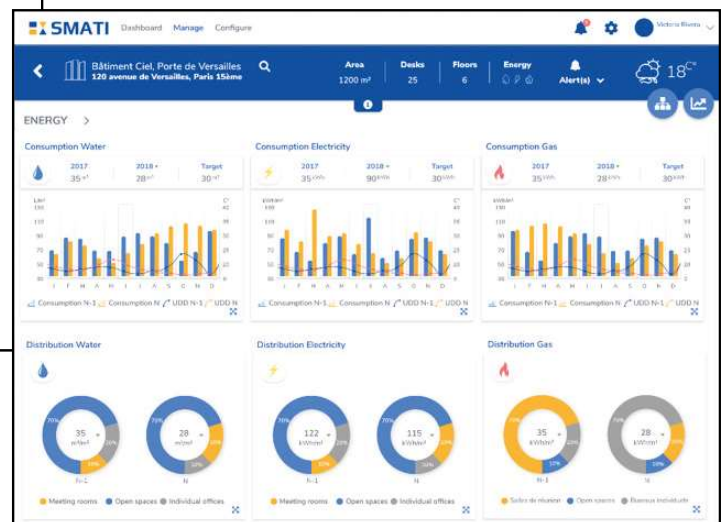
SMATI Dashboard Manage Configure

Victoria Rivera

Bâtiment Ciel, Porte de Versailles
120 avenue de Versailles, Paris 15ème

Area
1200 m²

Desks
25

Floors
6

Energy

Alert(s)

18°C

ENERGY >

Consumption Water

2017
35 m³

2018
28 m³

Target
30 m³

J F M A M J J A S O N D

Consumption N-1 Consumption N UDD N-1 UDD N

Consumption Electricity

2017
35 kWh

2018
90 kWh

Target
30 kWh

J F M A M J J A S O N D

Consumption N-1 Consumption N UDD N-1 UDD N

Consumption Gas

2017
35 kWh

2018
28 kWh

Target
30 kWh

J F M A M J J A S O N D

Consumption N-1 Consumption N UDD N-1 UDD N

Distribution Water

35
m³/m²
N-1

28
m³/m²
N

Meeting rooms Open spaces Individual offices

Distribution Electricity

122
kWh/m²
N-1

115
kWh/m²
N

Meeting rooms Open spaces Individual offices

Distribution Gas

35
kWh/m²
N-1

28
kWh/m²
N

Salles de réunion Open spaces Bureaux individuels